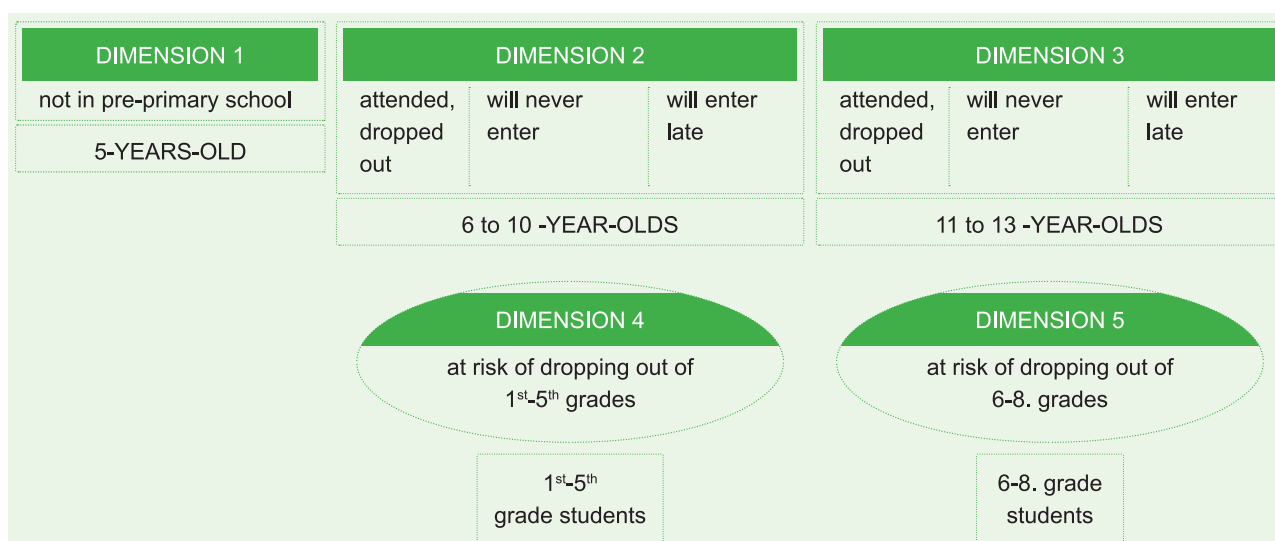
DIMENSION 1

not in pre-primary school

5-YEARS-OLD

DIMENSION 2

attended, dropped out

will never enter

will enter late

6 to 10 -YEAR-OLDS

DIMENSION 3

attended, dropped out

will never enter

will enter late

11 to 13 -YEAR-OLDS

DIMENSION 4

at risk of dropping out of $1^{st}$-$5^{th}$ grades

$1^{st}$-$5^{th}$ grade students

DIMENSION 5

at risk of dropping out of 6-8. grades

6-8. grade students